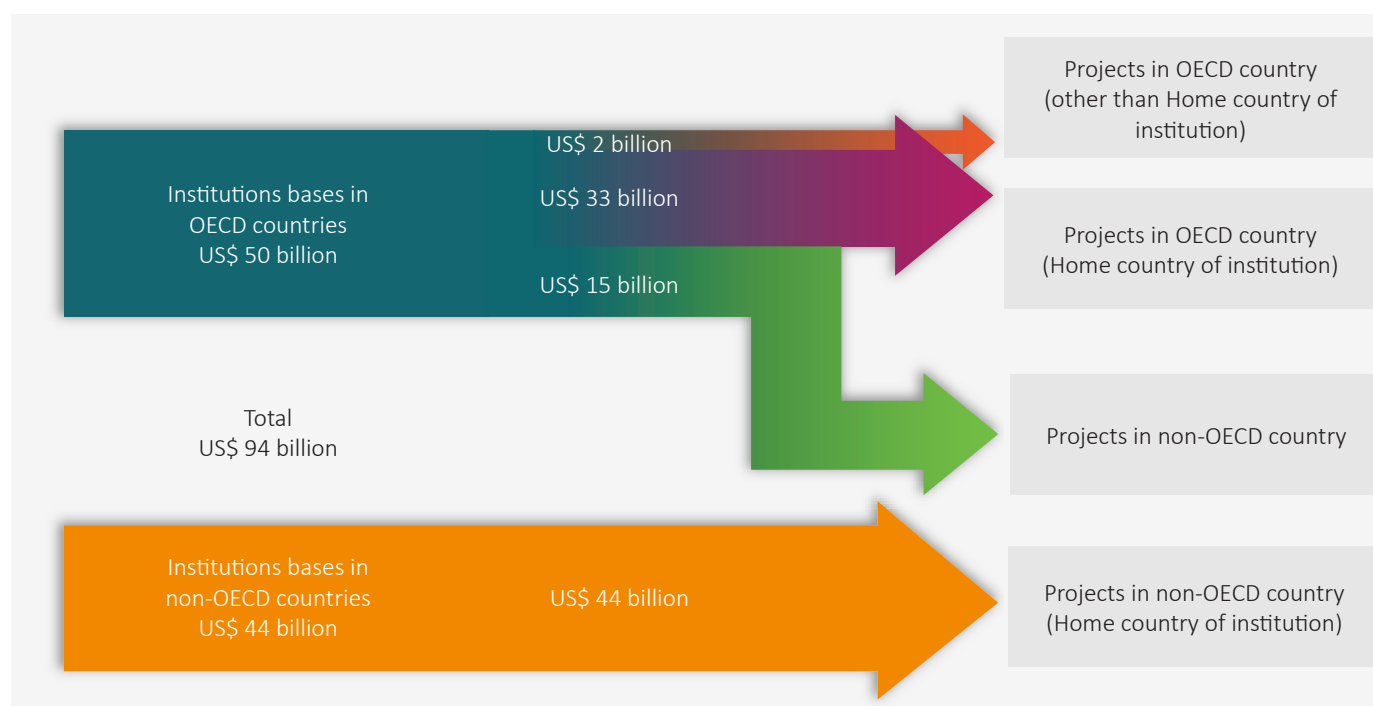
Institutions bases in OECD countries
US$ 50 billion

US$ 2 billion

US$ 33 billion

US$ 15 billion

Projects in OECD country (other than Home country of institution)

Projects in OECD country (Home country of institution)

Total
US$ 94 billion

Projects in non-OECD country

Institutions bases in non-OECD countries
US$ 44 billion

US$ 44 billion

Projects in non-OECD country (Home country of institution)